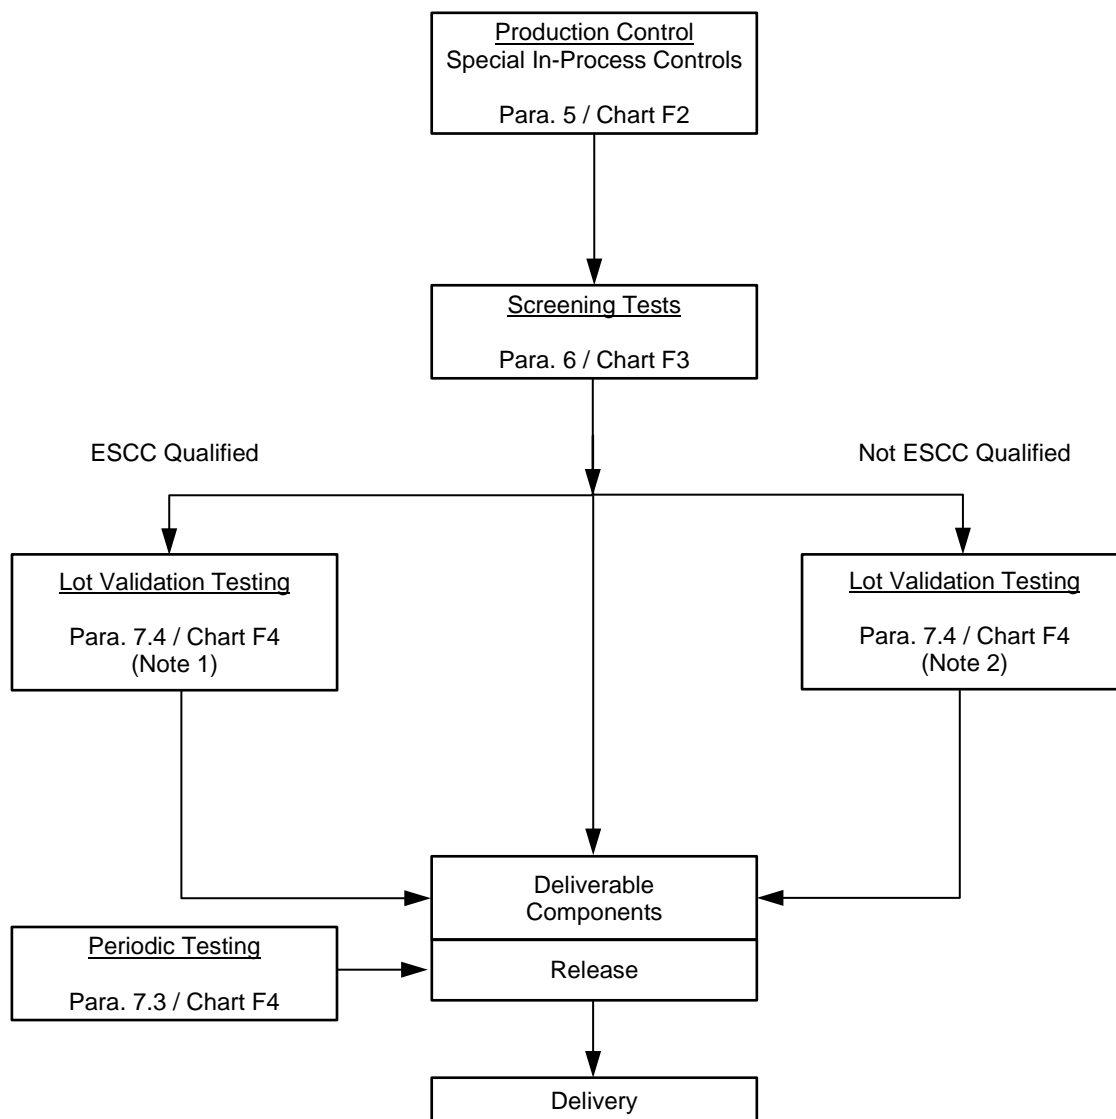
Production Control
Special In-Process Controls

Para. 5 / Chart F2

Screening Tests

Para. 6 / Chart F3

ESCC Qualified

Not ESCC Qualified

Lot Validation Testing

Para. 7.4 / Chart F4
(Note 1)

Lot Validation Testing

Para. 7.4 / Chart F4
(Note 2)

Deliverable Components

Periodic Testing

Para. 7.3 / Chart F4

Release

Delivery